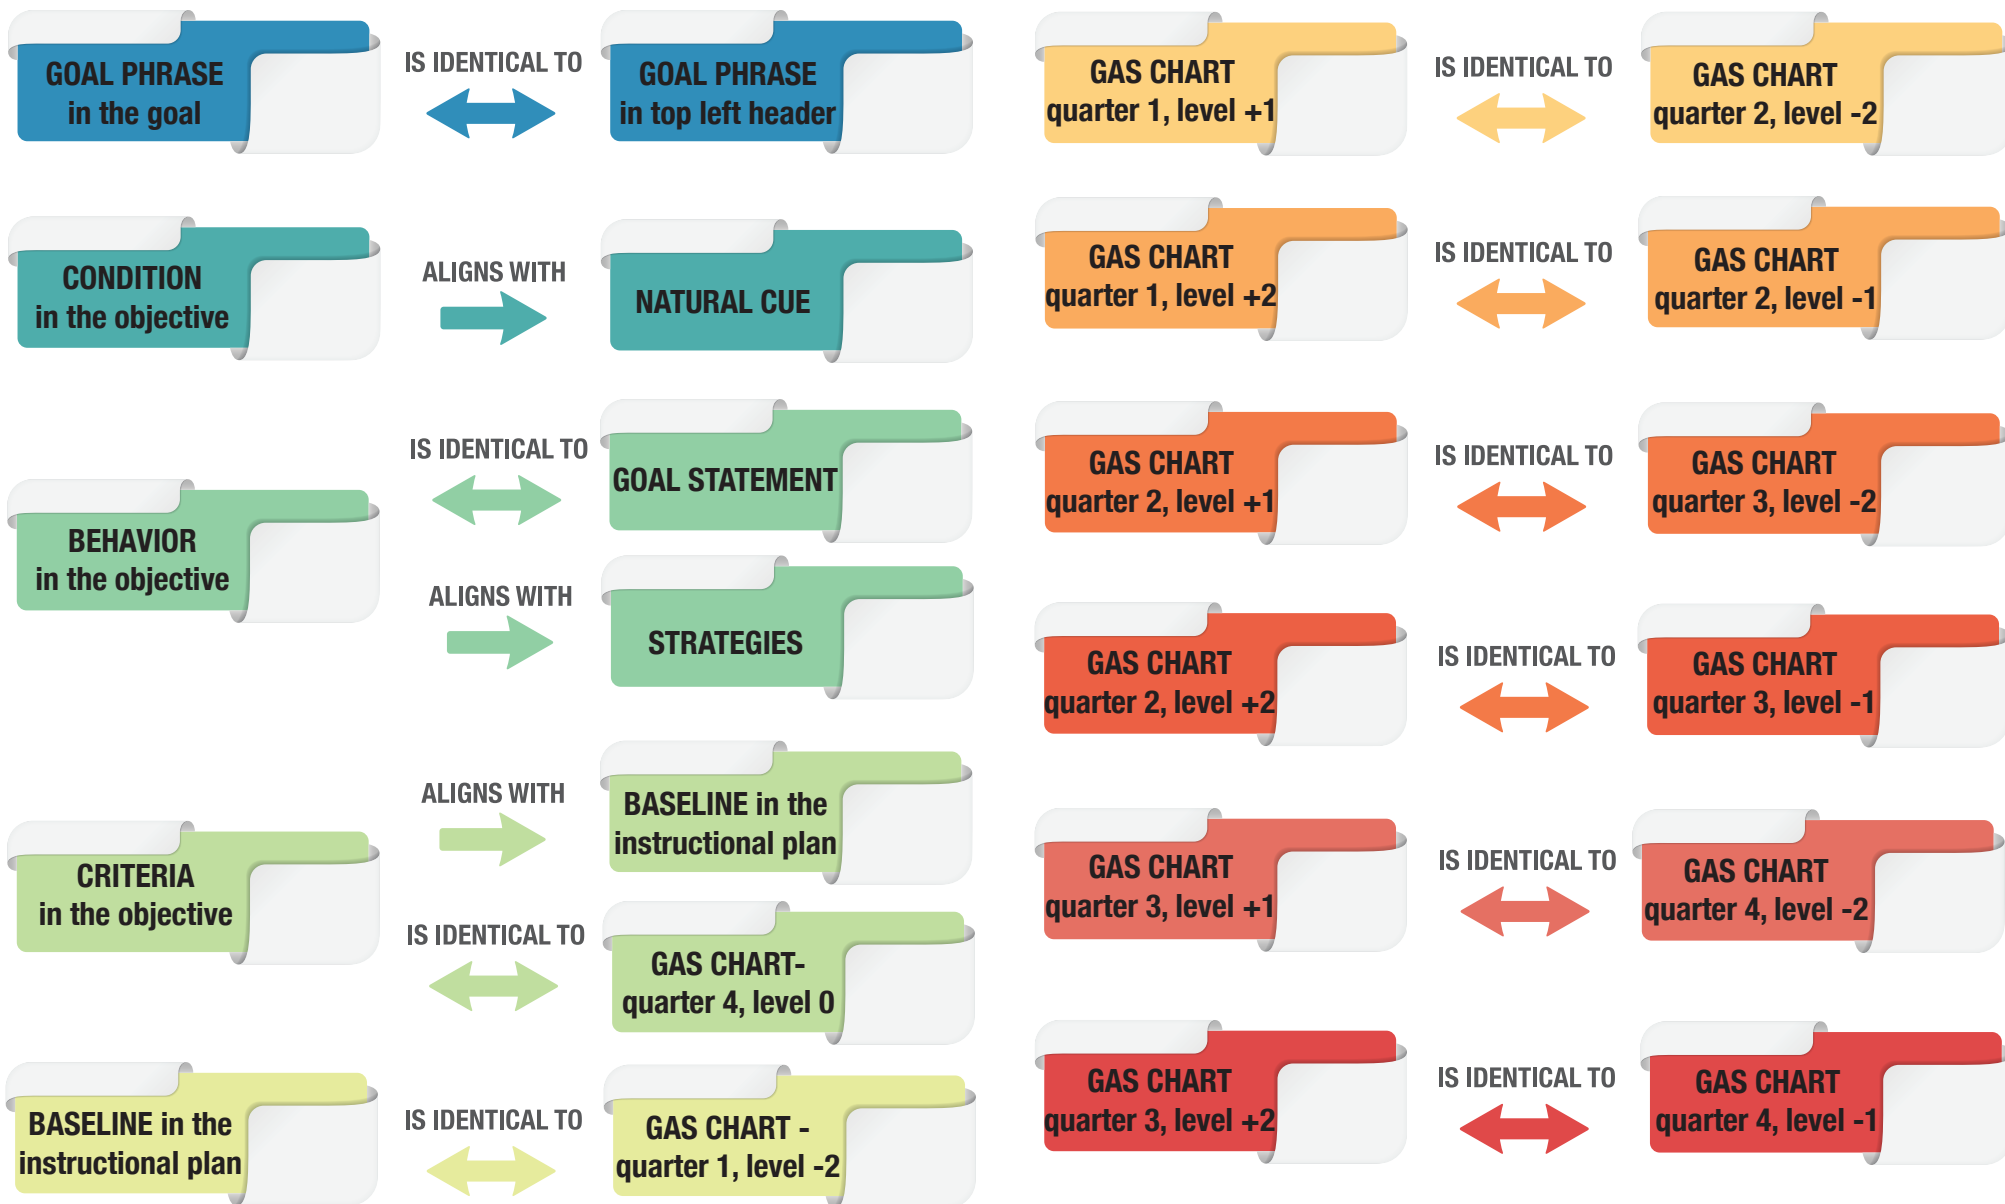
GOAL PHRASE in the goal

IS IDENTICAL TO

GOAL PHRASE in top left header

CONDITION in the objective

ALIGNS WITH

NATURAL CUE

IS IDENTICAL TO

GOAL STATEMENT

BEHAVIOR in the objective

ALIGNS WITH

STRATEGIES

ALIGNS WITH

BASELINE in the instructional plan

CRITERIA in the objective

IS IDENTICAL TO

GAS CHART- quarter 4, level 0

BASELINE in the instructional plan

IS IDENTICAL TO

GAS CHART - quarter 1, level -2

GAS CHART quarter 1, level +1

IS IDENTICAL TO

GAS CHART quarter 2, level -2

GAS CHART quarter 1, level +2

IS IDENTICAL TO

GAS CHART quarter 2, level -1

GAS CHART quarter 2, level +1

IS IDENTICAL TO

GAS CHART quarter 3, level -2

GAS CHART quarter 2, level +2

IS IDENTICAL TO

GAS CHART quarter 3, level -1

GAS CHART quarter 3, level +1

IS IDENTICAL TO

GAS CHART quarter 4, level -2

GAS CHART quarter 3, level +2

IS IDENTICAL TO

GAS CHART quarter 4, level -1